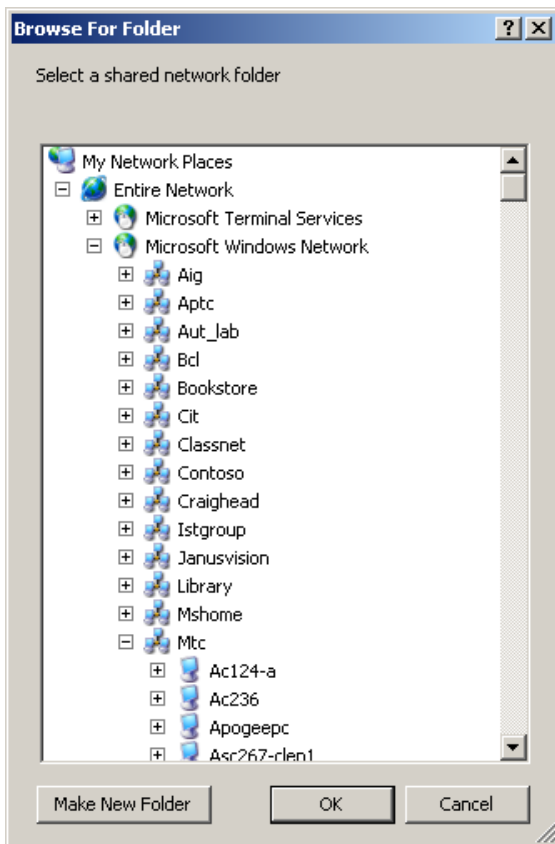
Browse For Folder
?
X

Select a shared network folder

My Network Places
Entire Network
Microsoft Terminal Services
Microsoft Windows Network
Aig
Aptc
Aut_lab
Bcl
Bookstore
Cit
Classnet
Contoso
Craighead
Istgroup
Janusvision
Library
Mshome
Mtc
Ac124-a
Ac236
Apogeepc
Asc267-clep1

Make New Folder
OK
Cancel